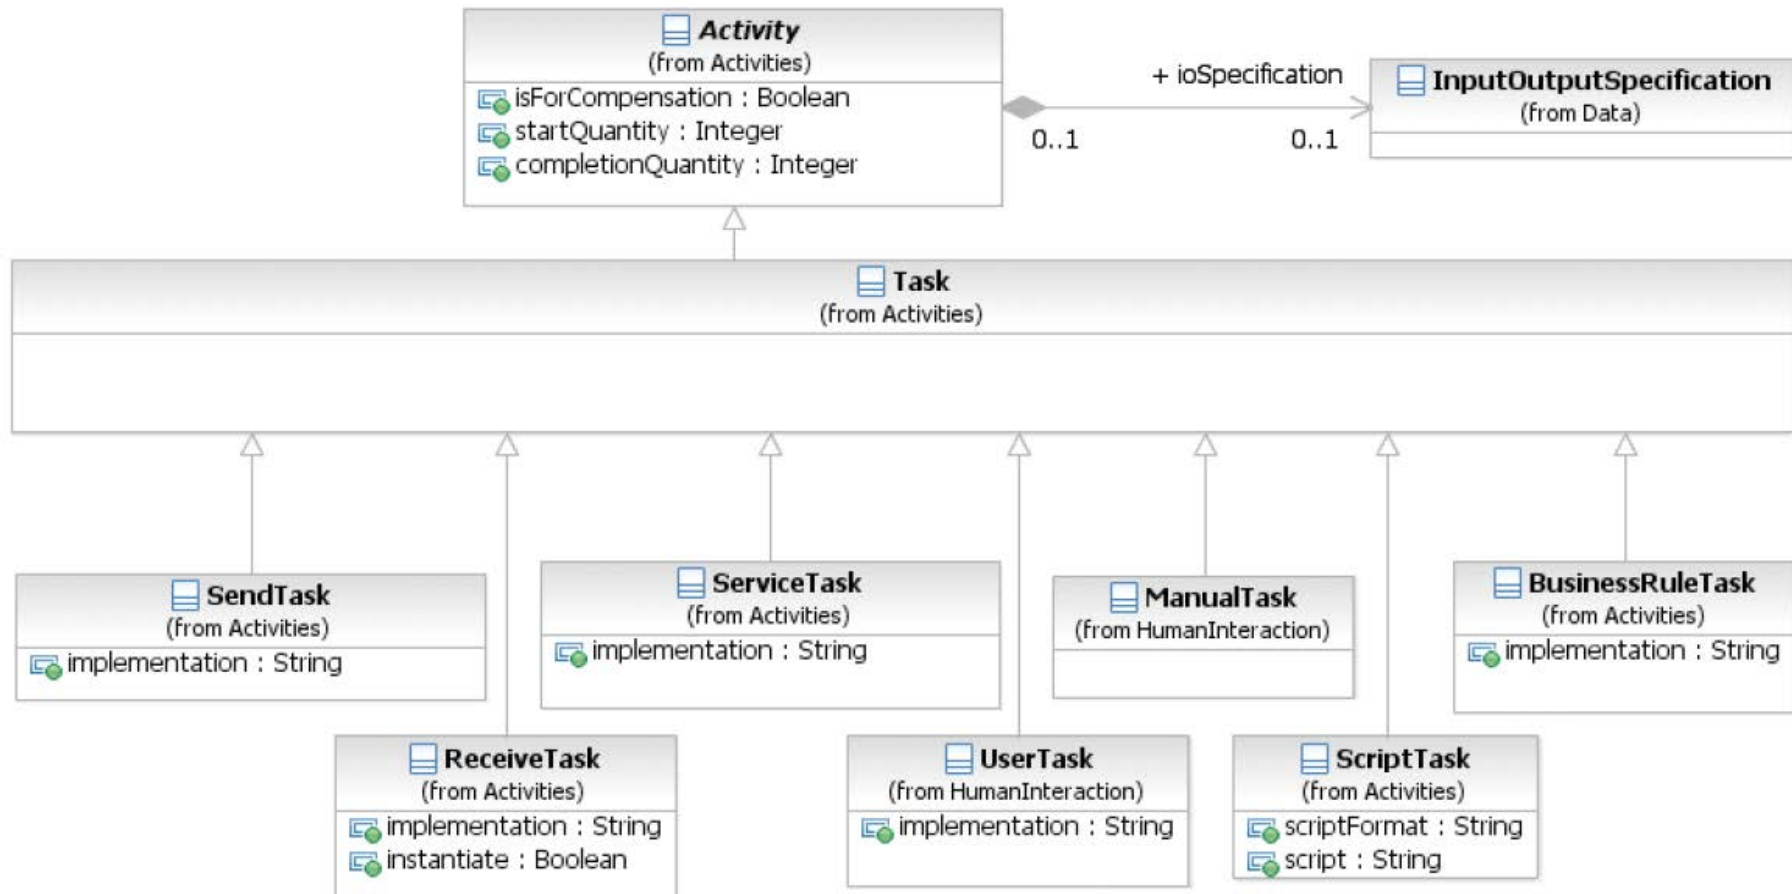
Activity
(from Activities)
isForCompensation : Boolean
startQuantity : Integer
completionQuantity : Integer

+ ioSpecification
0..1
0..1

InputOutputSpecification
(from Data)

Task
(from Activities)

SendTask
(from Activities)
implementation : String

ServiceTask
(from Activities)
implementation : String

ManualTask
(from HumanInteraction)

BusinessRuleTask
(from Activities)
implementation : String

ReceiveTask
(from Activities)
implementation : String
instantiate : Boolean

UserTask
(from HumanInteraction)
implementation : String

ScriptTask
(from Activities)
scriptFormat : String
script : String